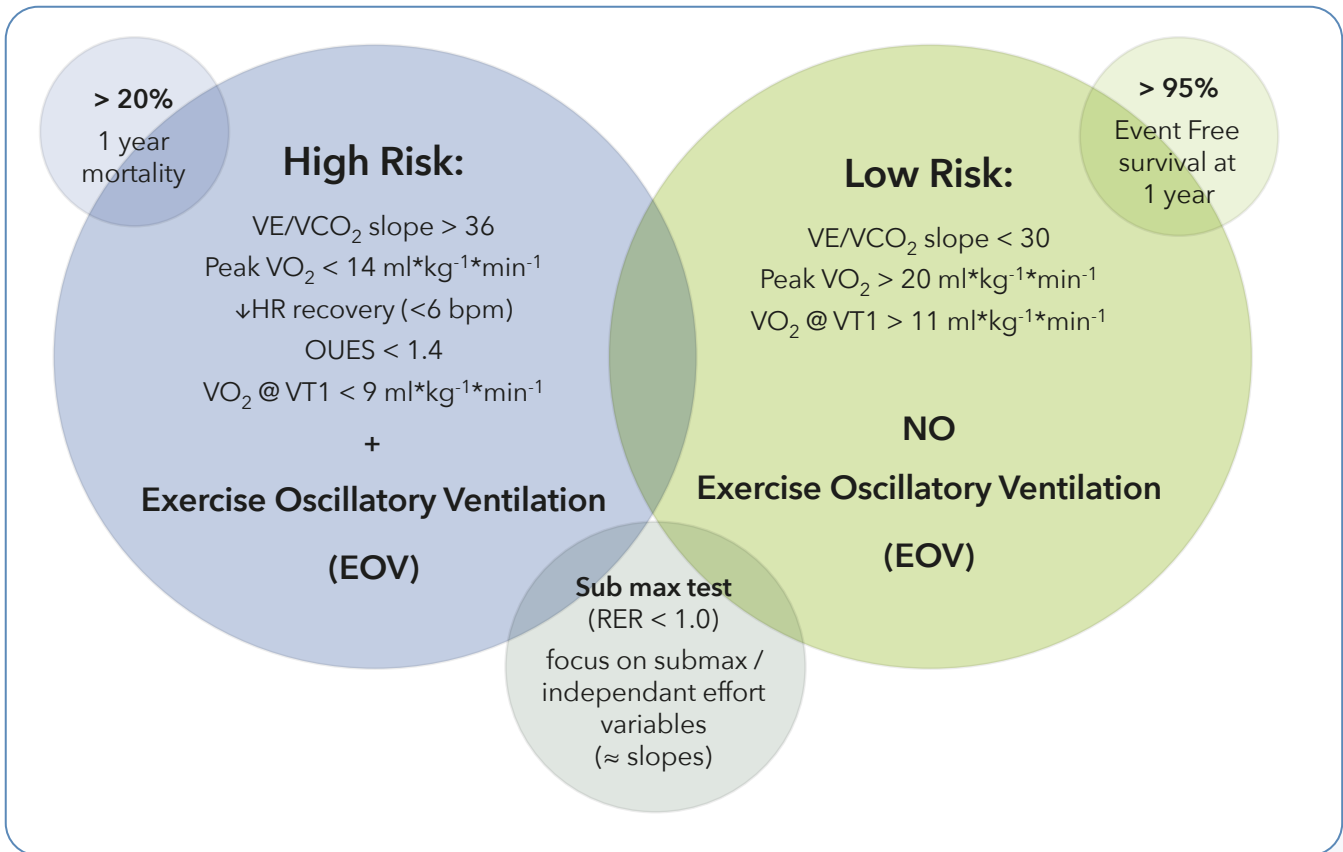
> 20%
1 year mortality

High Risk:

VE/$VCO_2$ slope > 36
Peak $VO_2$ < 14 ml*kg$^{-1}$*min$^{-1}$
↓HR recovery (<6 bpm)
OUES < 1.4
$VO_2$ @ VT1 < 9 ml*kg$^{-1}$*min$^{-1}$
+
Exercise Oscillatory Ventilation
(EOV)

> 95%
Event Free survival at 1 year

Low Risk:

VE/$VCO_2$ slope < 30
Peak $VO_2$ > 20 ml*kg$^{-1}$*min$^{-1}$
$VO_2$ @ VT1 > 11 ml*kg$^{-1}$*min$^{-1}$

NO
Exercise Oscillatory Ventilation
(EOV)

Sub max test
(RER < 1.0)
focus on submax / independant effort variables
(≈ slopes)